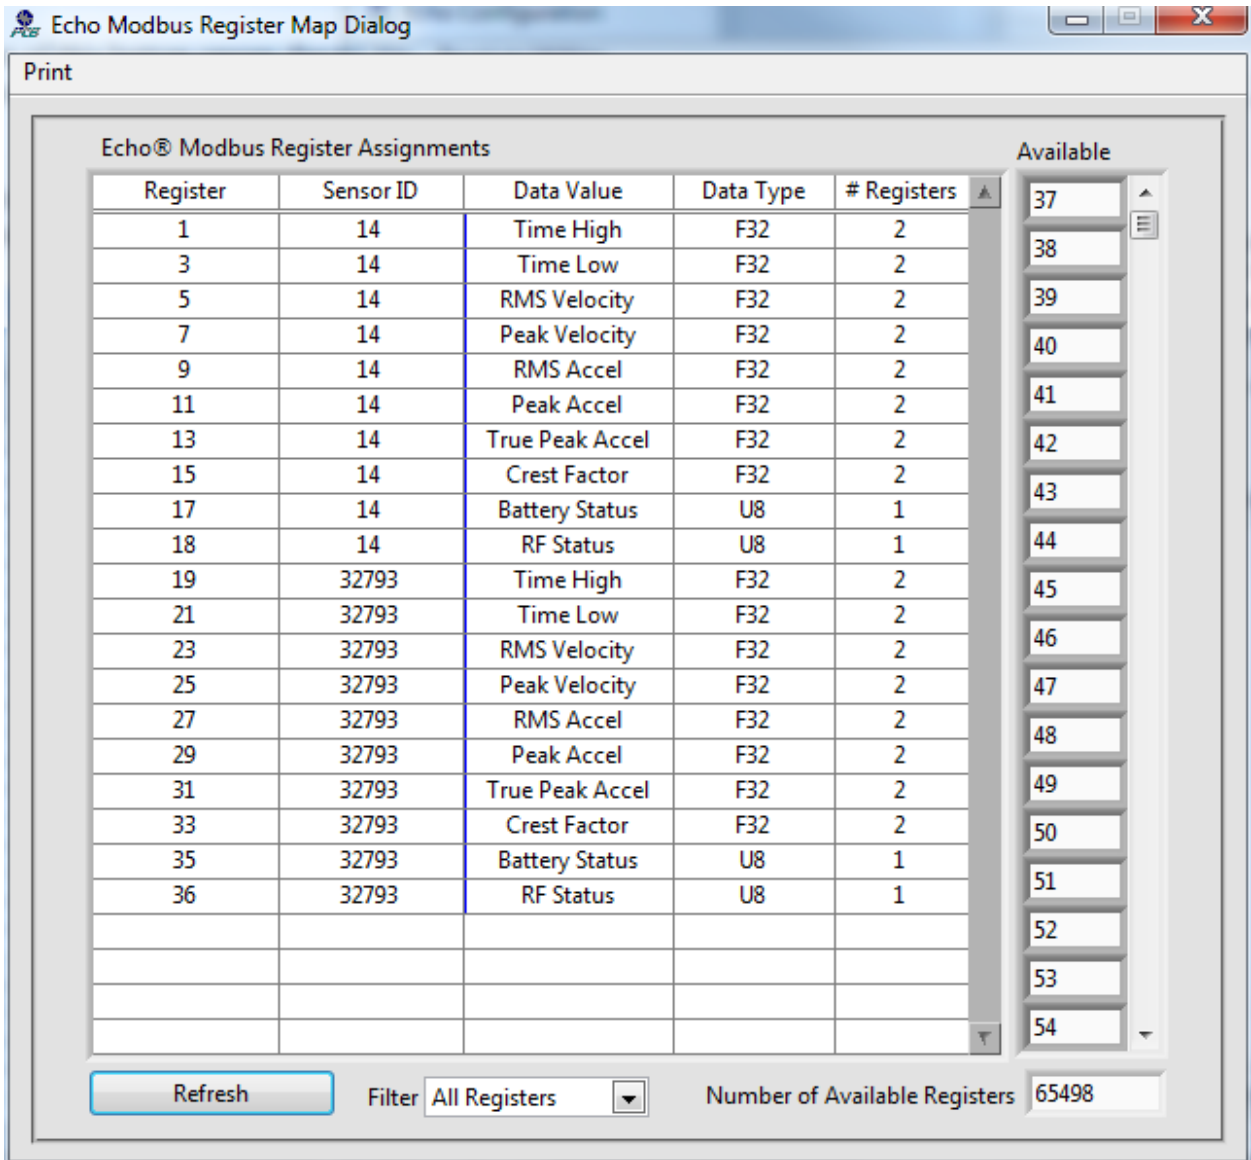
Echo Modbus Register Map Dialog

Print

Echo® Modbus Register Assignments

| Register | Sensor ID | Data Value | Data Type | # Registers |
|---|---|---|---|---|
| 1 | 14 | Time High | F32 | 2 |
| 3 | 14 | Time Low | F32 | 2 |
| 5 | 14 | RMS Velocity | F32 | 2 |
| 7 | 14 | Peak Velocity | F32 | 2 |
| 9 | 14 | RMS Accel | F32 | 2 |
| 11 | 14 | Peak Accel | F32 | 2 |
| 13 | 14 | True Peak Accel | F32 | 2 |
| 15 | 14 | Crest Factor | F32 | 2 |
| 17 | 14 | Battery Status | U8 | 1 |
| 18 | 14 | RF Status | U8 | 1 |
| 19 | 32793 | Time High | F32 | 2 |
| 21 | 32793 | Time Low | F32 | 2 |
| 23 | 32793 | RMS Velocity | F32 | 2 |
| 25 | 32793 | Peak Velocity | F32 | 2 |
| 27 | 32793 | RMS Accel | F32 | 2 |
| 29 | 32793 | Peak Accel | F32 | 2 |
| 31 | 32793 | True Peak Accel | F32 | 2 |
| 33 | 32793 | Crest Factor | F32 | 2 |
| 35 | 32793 | Battery Status | U8 | 1 |
| 36 | 32793 | RF Status | U8 | 1 |

Available
37
38
39
40
41
42
43
44
45
46
47
48
49
50
51
52
53
54

Refresh

Filter All Registers

Number of Available Registers 65498